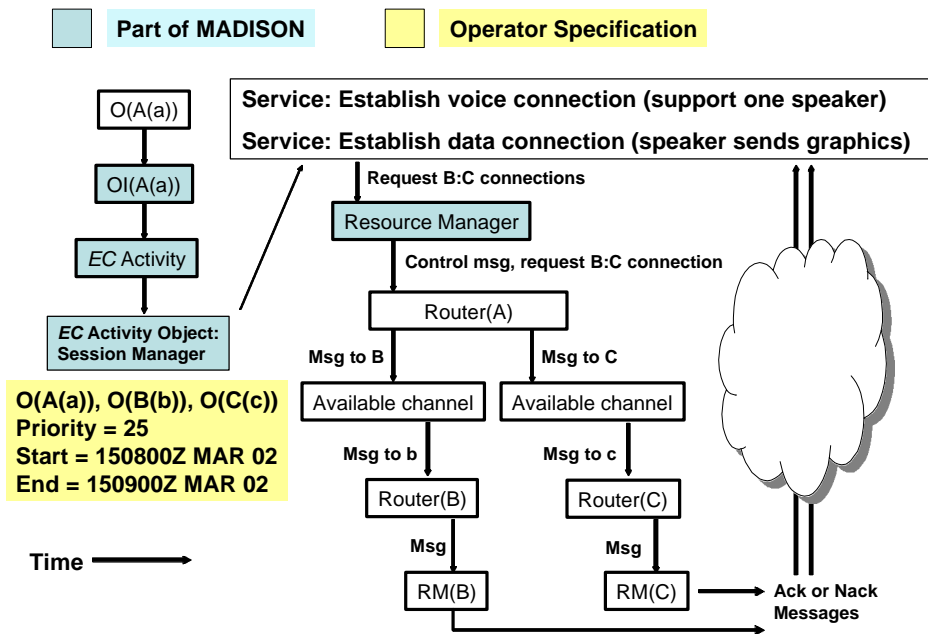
Part of MADISON

Operator Specification

O(A(a))

OI(A(a))

*EC* Activity

*EC* Activity Object: Session Manager

O(A(a)), O(B(b)), O(C(c))
Priority = 25
Start = 150800Z MAR 02
End = 150900Z MAR 02

Time

Service: Establish voice connection (support one speaker)

Service: Establish data connection (speaker sends graphics)

Request B:C connections

Resource Manager

Control msg, request B:C connection

Router(A)

Msg to B

Msg to C

Available channel

Available channel

Msg to b

Msg to c

Router(B)

Router(C)

Msg

Msg

RM(B)

RM(C)

Ack or Nack Messages